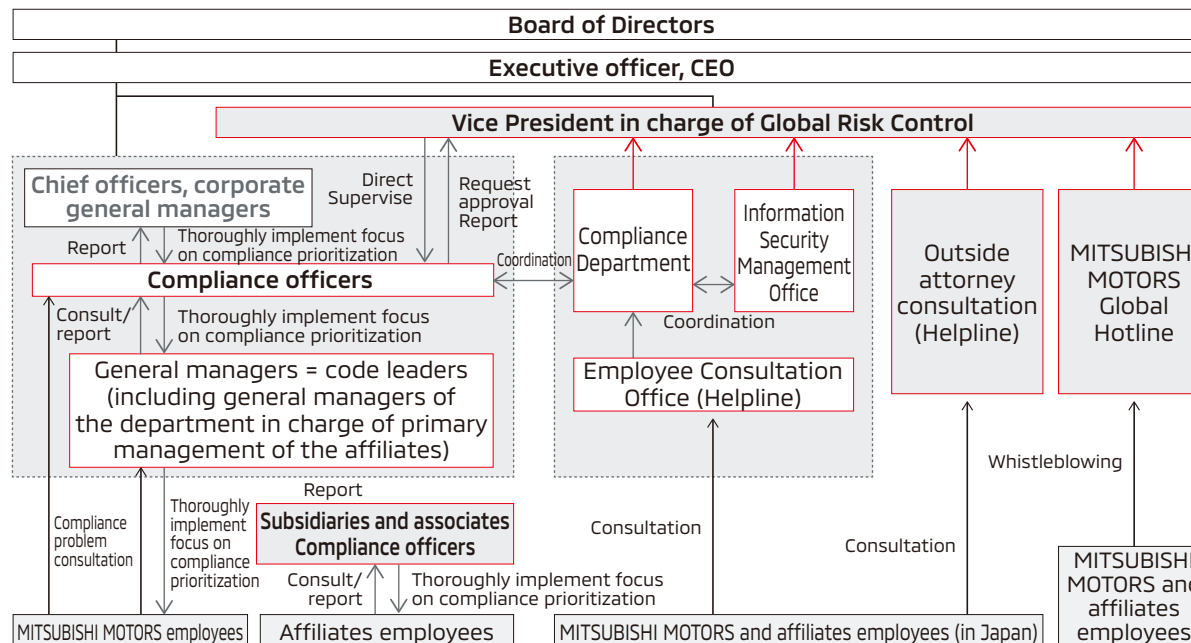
Board of Directors

Executive officer, CEO

Vice President in charge of Global Risk Control

Chief officers, corporate general managers

Direct Supervise

Request approval Report

Report

Thoroughly implement focus on compliance prioritization

Compliance officers

Coordination

Consult/ report

Thoroughly implement focus on compliance prioritization

General managers = code leaders (including general managers of the department in charge of primary management of the affiliates)

Compliance Department

Information Security Management Office

Coordination

Employee Consultation Office (Helpline)

Outside attorney consultation (Helpline)

MITSUBISH MOTORS Global Hotline

Whistleblowing

Report

Compliance problem consultation

Thoroughly implement focus on compliance prioritization

Subsidiaries and associates Compliance officers

Consult/ report

Thoroughly implement focus on compliance prioritization

Consultation

Consultation

MITSUBISHI MOTORS employees

Affiliates employees

MITSUBISHI MOTORS and affiliates employees (in Japan)

MITSUBISHI MOTORS and affiliates employees